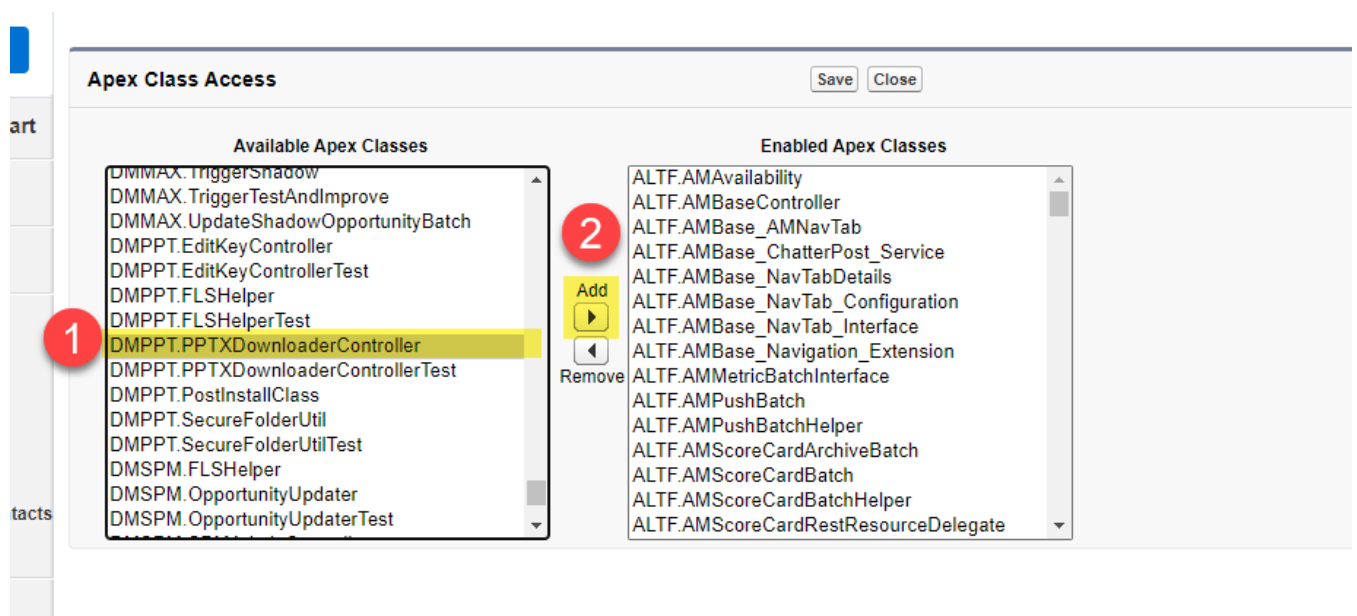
art

tacts

Apex Class Access

Save Close

Available Apex Classes

DMMAX.TriggerShadow
DMMAX.TriggerTestAndImprove
DMMAX.UpdateShadowOpportunityBatch
DMPPT.EditKeyController
DMPPT.EditKeyControllerTest
DMPPT.FLSHelper
DMPPT.FLSHelperTest
DMPPT.PPTXDownloaderController
DMPPT.PPTXDownloaderControllerTest
DMPPT.PostInstallClass
DMPPT.SecureFolderUtil
DMPPT.SecureFolderUtilTest
DMSPM.FLSHelper
DMSPM.OpportunityUpdater
DMSPM.OpportunityUpdaterTest

1

2

Add

Remove

Enabled Apex Classes

ALTF.AMAvailability
ALTF.AMBaseController
ALTF.AMBase_AMNavTab
ALTF.AMBase_ChatterPost_Service
ALTF.AMBase_NavTabDetails
ALTF.AMBase_NavTab_Configuration
ALTF.AMBase_NavTab_Interface
ALTF.AMBase_Navigation_Extension
ALTF.AMMetricBatchInterface
ALTF.AMPushBatch
ALTF.AMPushBatchHelper
ALTF.AMScoreCardArchiveBatch
ALTF.AMScoreCardBatch
ALTF.AMScoreCardBatchHelper
ALTF.AMScoreCardRestResourceDelegate